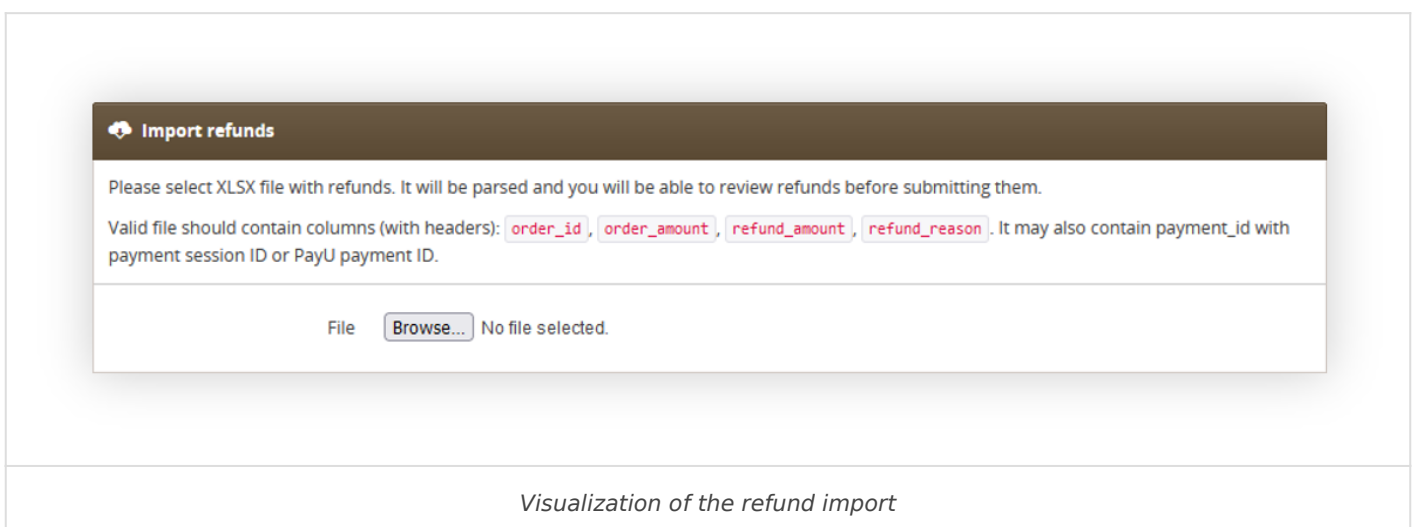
Import refunds

Please select XLSX file with refunds. It will be parsed and you will be able to review refunds before submitting them.

Valid file should contain columns (with headers): order_id, order_amount, refund_amount, refund_reason. It may also contain payment_id with payment session ID or PayU payment ID.

File Browse... No file selected.

Visualization of the refund import